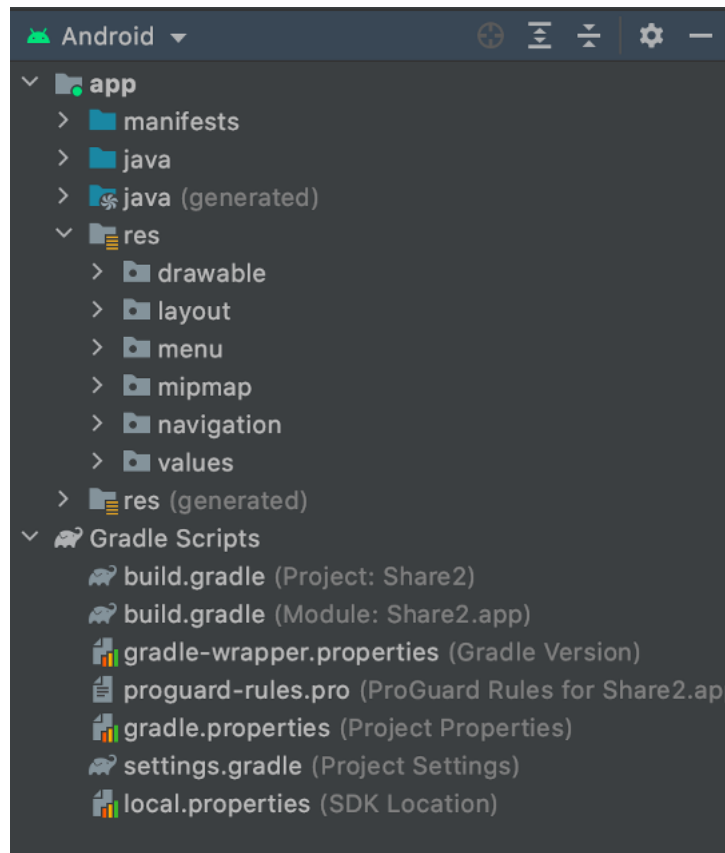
Android

app
manifests
java
java (generated)
res
drawable
layout
menu
mipmap
navigation
values
res (generated)
Gradle Scripts
build.gradle (Project: Share2)
build.gradle (Module: Share2.app)
gradle-wrapper.properties (Gradle Version)
proguard-rules.pro (ProGuard Rules for Share2.ap
gradle.properties (Project Properties)
settings.gradle (Project Settings)
local.properties (SDK Location)